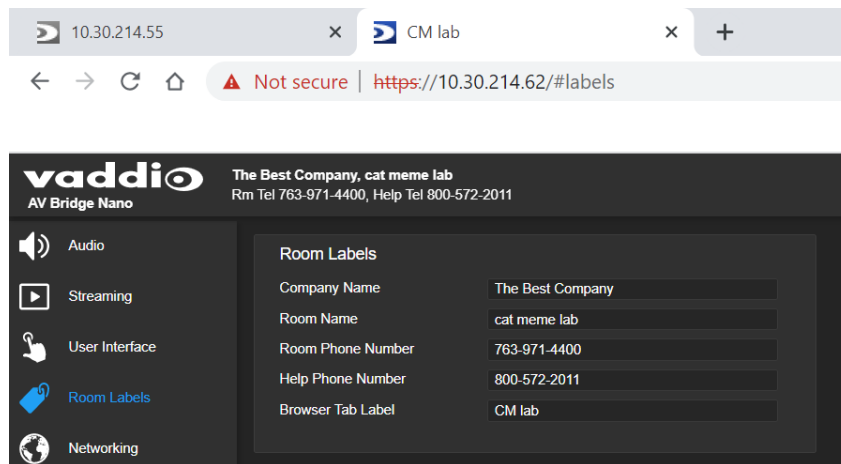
10.30.214.55 ×
CM lab ×
+

Not secure | https://10.30.214.62/#labels

vaddio
AV Bridge Nano

The Best Company, cat meme lab
Rm Tel 763-971-4400, Help Tel 800-572-2011

Audio
Streaming
User Interface
Room Labels
Networking

Room Labels

| Company Name | The Best Company |
|---|---|
| Room Name | cat meme lab |
| Room Phone Number | 763-971-4400 |
| Help Phone Number | 800-572-2011 |
| Browser Tab Label | CM lab |